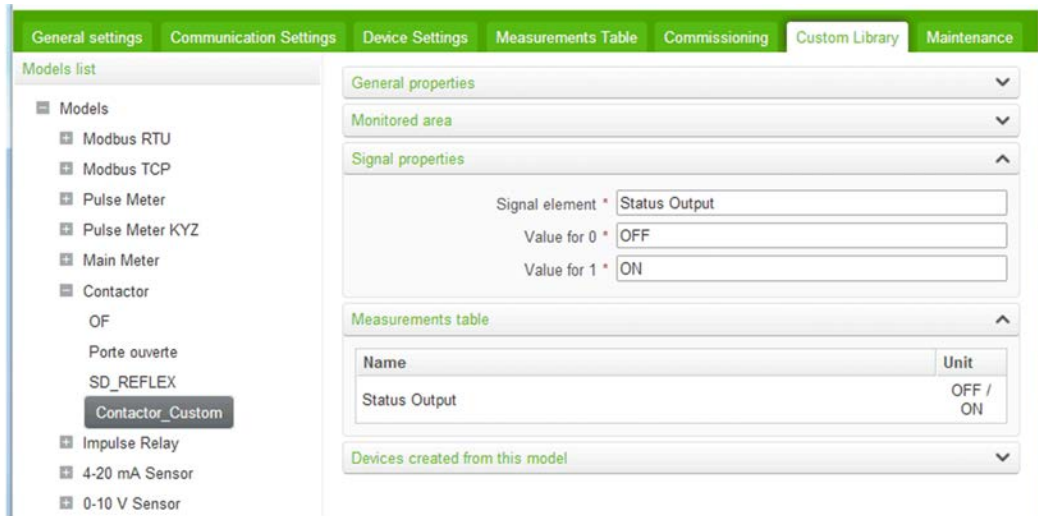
General settings | Communication Settings | Device Settings | Measurements Table | Commissioning | Custom Library | Maintenance

Models list

Models
Modbus RTU
Modbus TCP
Pulse Meter
Pulse Meter KYZ
Main Meter
Contactor
OF
Porte ouverte
SD_REFLEX
Contactor_Custom
Impulse Relay
4-20 mA Sensor
0-10 V Sensor

General properties

Monitored area

Signal properties

Signal element * Status Output
Value for 0 * OFF
Value for 1 * ON

Measurements table

| Name | Unit |
|---|---|
| Status Output | OFF / ON |

Devices created from this model